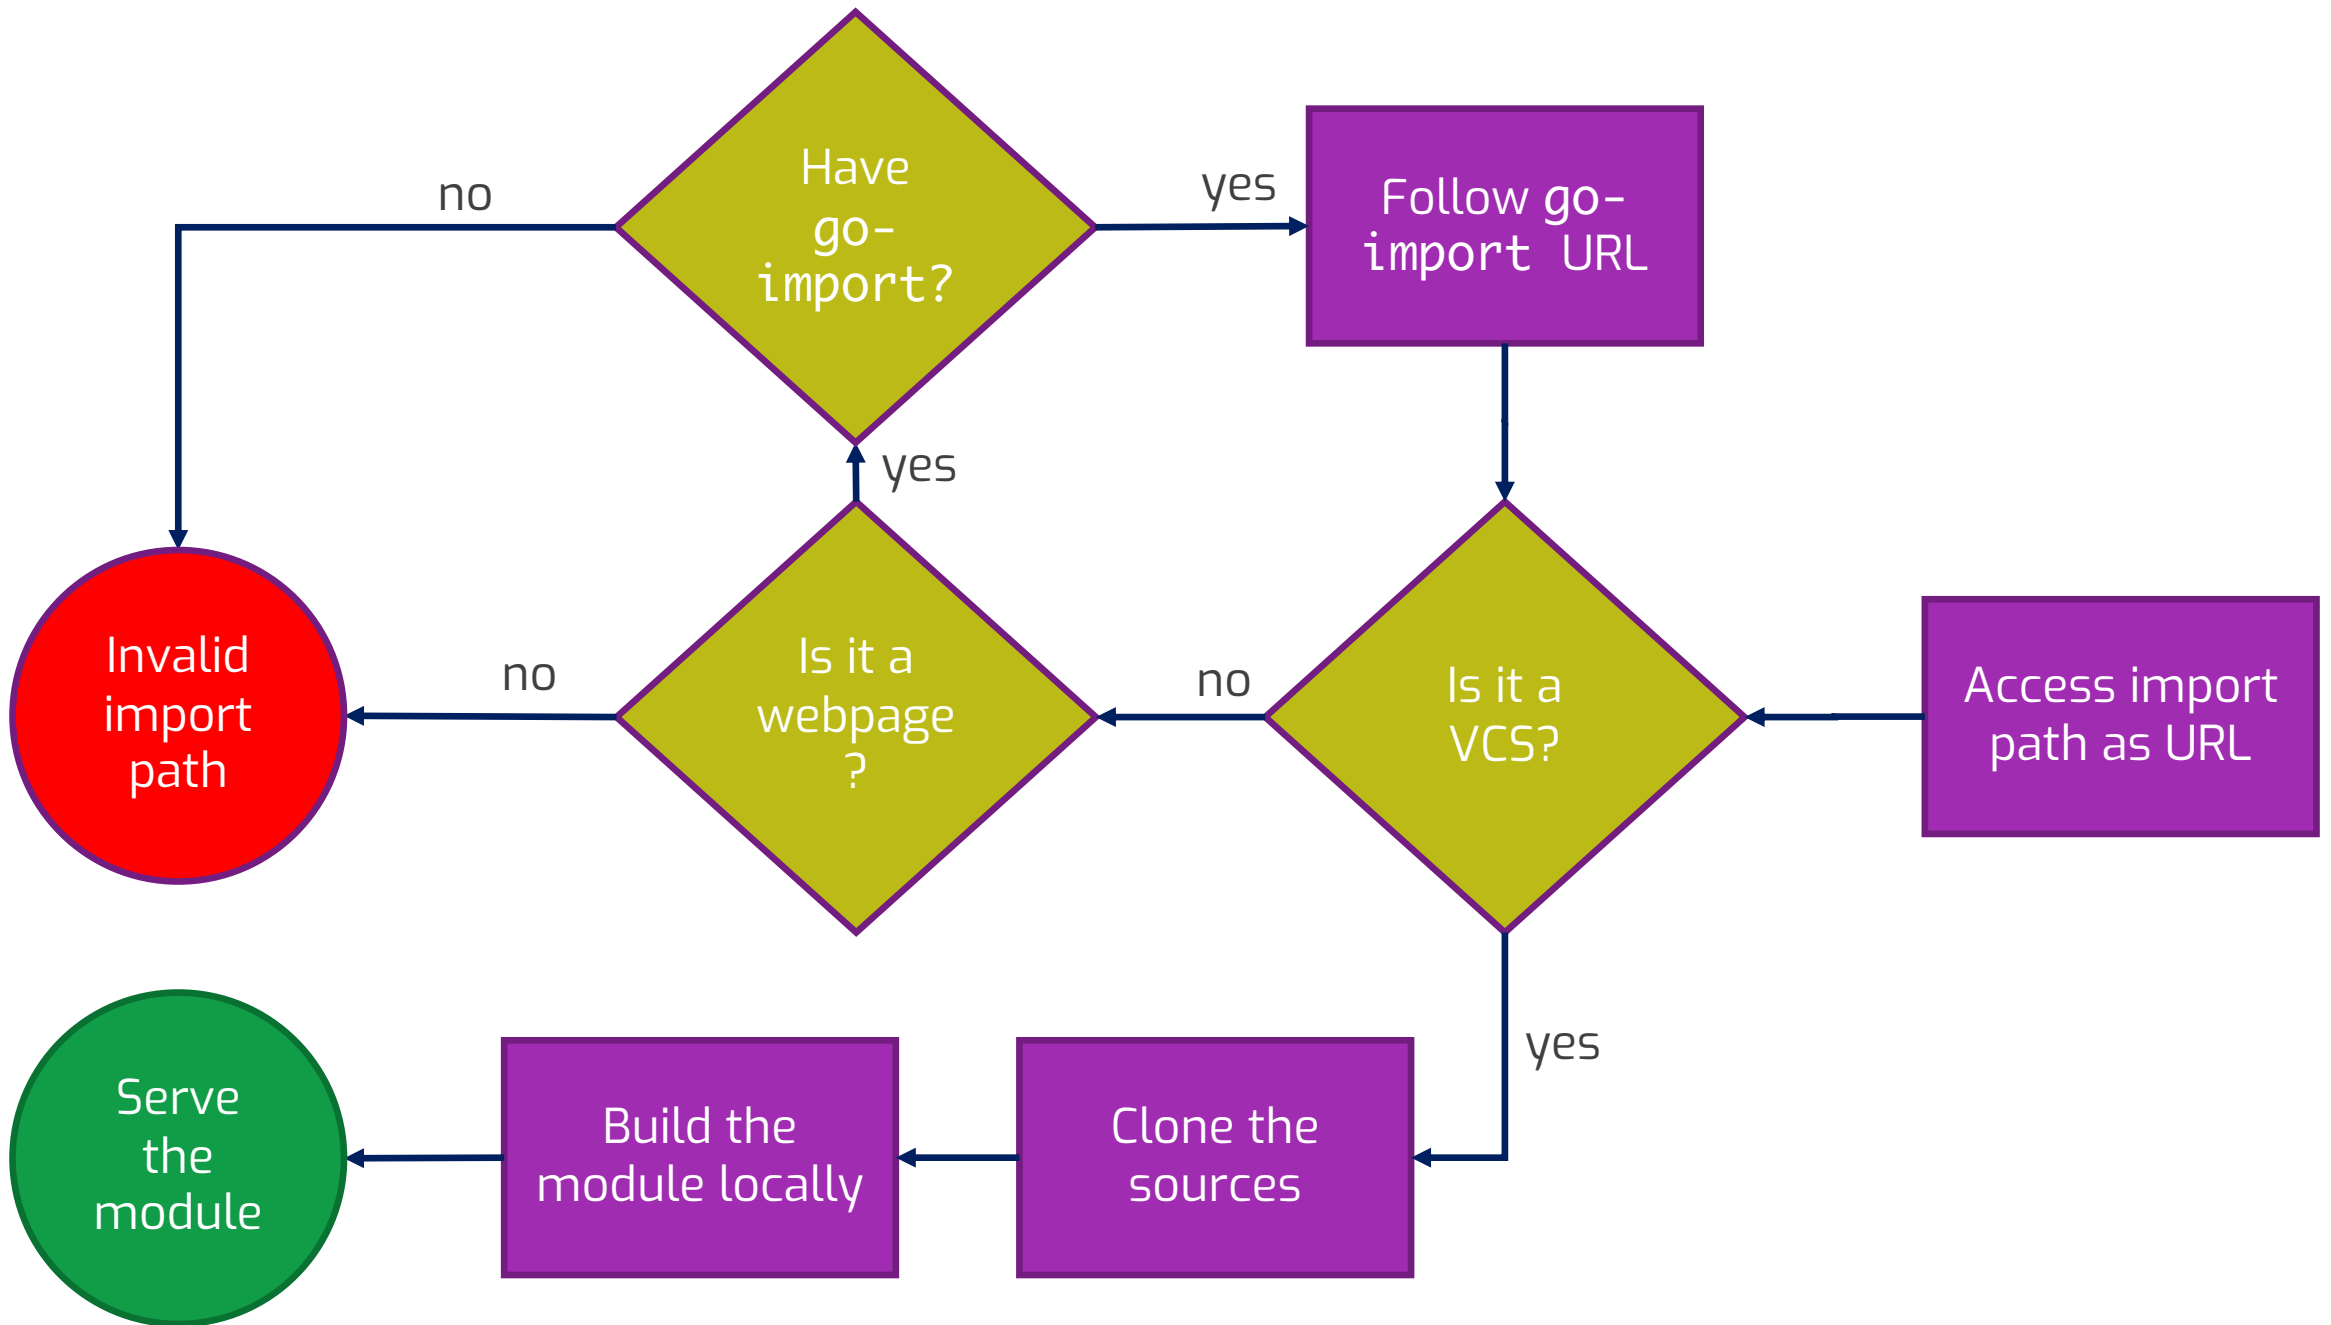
Access import path as URL

Is it a VCS?

yes

Clone the sources

Build the module locally

Serve the module

no

Is it a webpage ?

no

Invalid import path

yes

Have go-import?

no

yes

Follow go-import URL